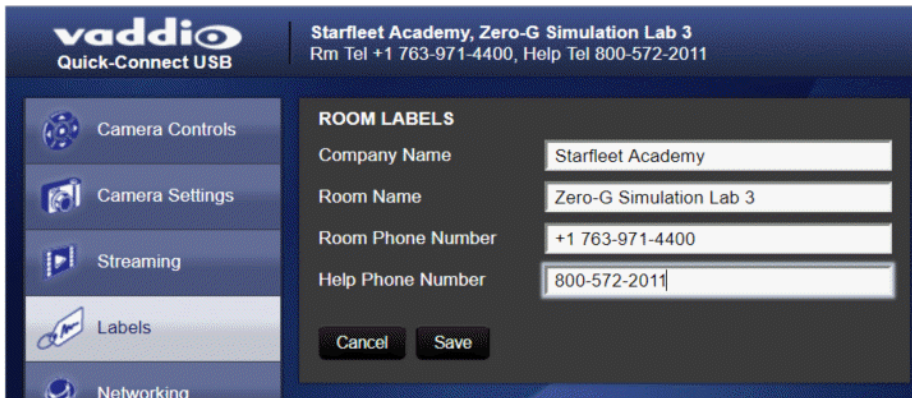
vaddio
Quick-Connect USB

Starfleet Academy, Zero-G Simulation Lab 3
Rm Tel +1 763-971-4400, Help Tel 800-572-2011

Camera Controls
Camera Settings
Streaming
Labels
Networking

ROOM LABELS

| Company Name | Starfleet Academy |
|---|---|
| Room Name | Zero-G Simulation Lab 3 |
| Room Phone Number | +1 763-971-4400 |
| Help Phone Number | 800-572-2011 |

Cancel
Save